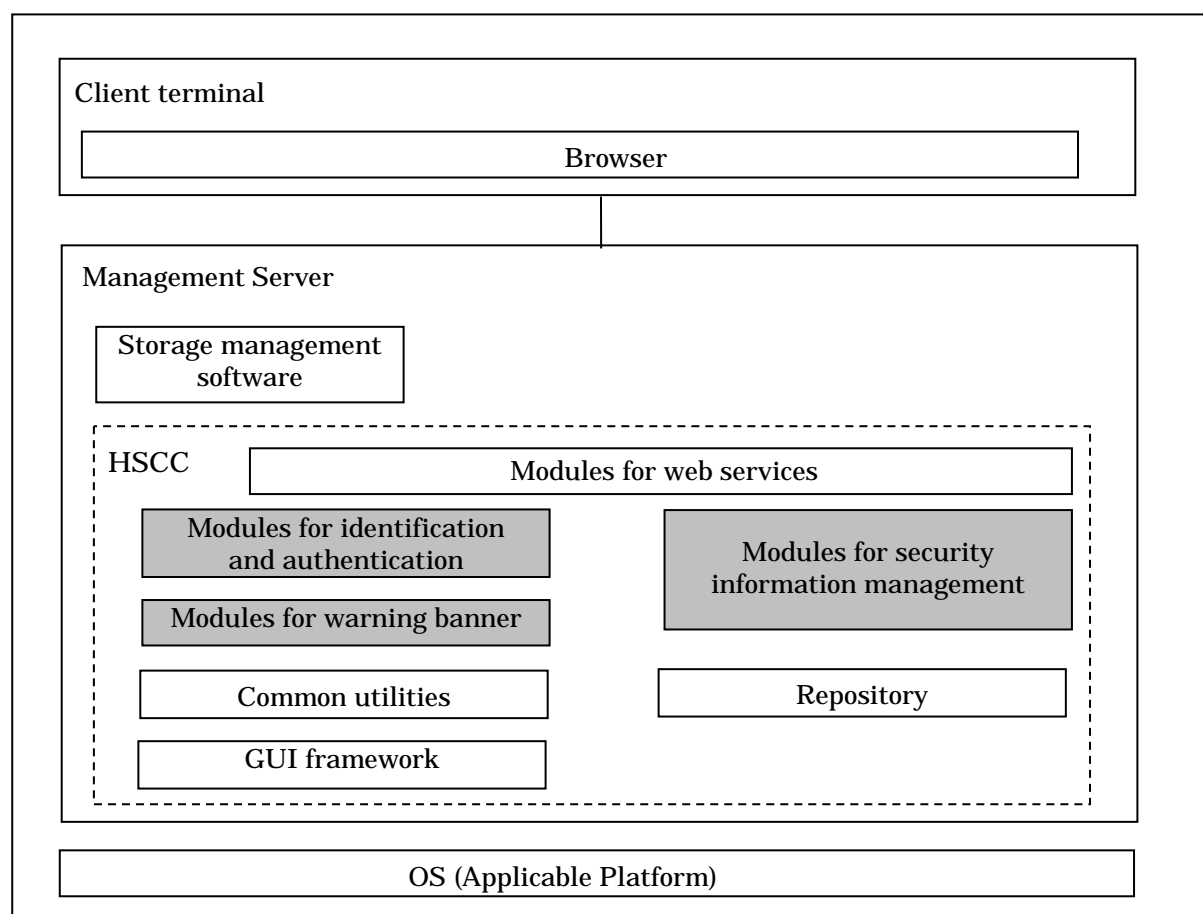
Client terminal

Browser

Management Server

Storage management software

HSCC

Modules for web services

Modules for identification and authentication

Modules for security information management

Modules for warning banner

Common utilities

Repository

GUI framework

OS (Applicable Platform)